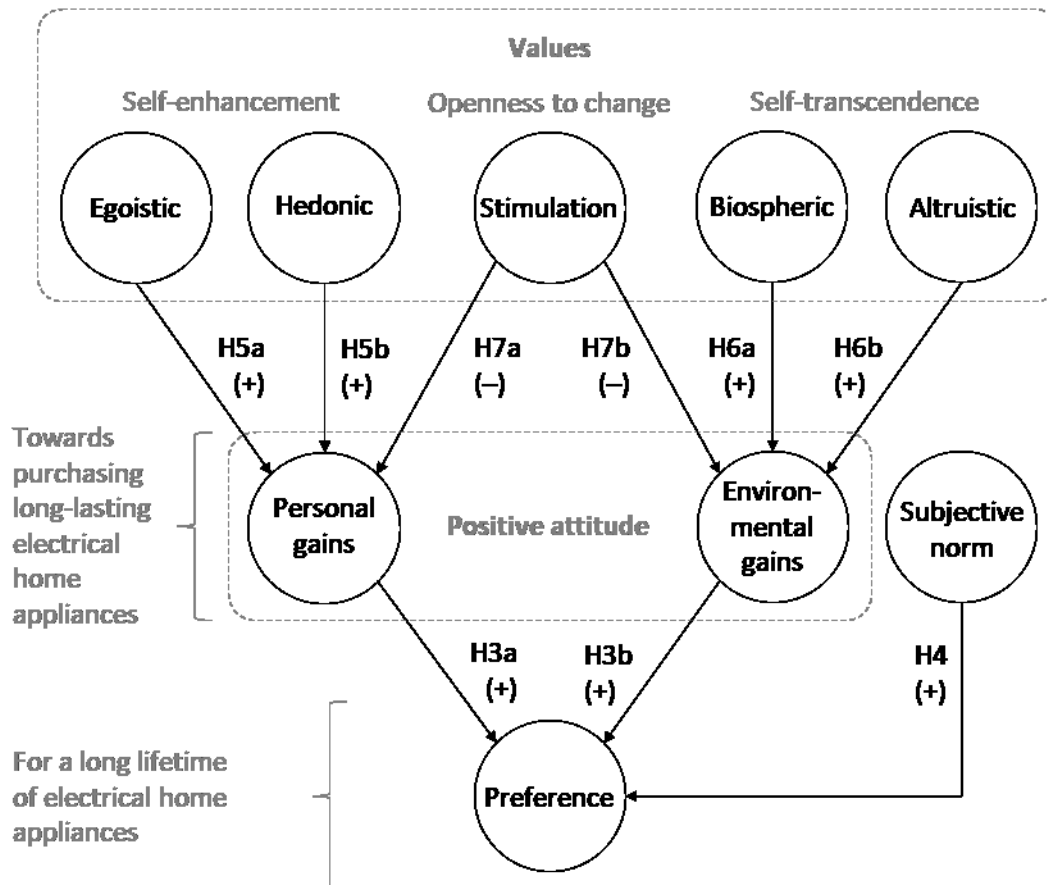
Values

Self-enhancement

Openness to change

Self-transcendence

Egoistic

Hedonic

Stimulation

Biospheric

Altruistic

H5a (+)

H5b (+)

H7a (–)

H7b (–)

H6a (+)

H6b (+)

Towards purchasing long-lasting electrical home appliances

Personal gains

Positive attitude

Environmental gains

Subjective norm

H3a (+)

H3b (+)

H4 (+)

For a long lifetime of electrical home appliances

Preference